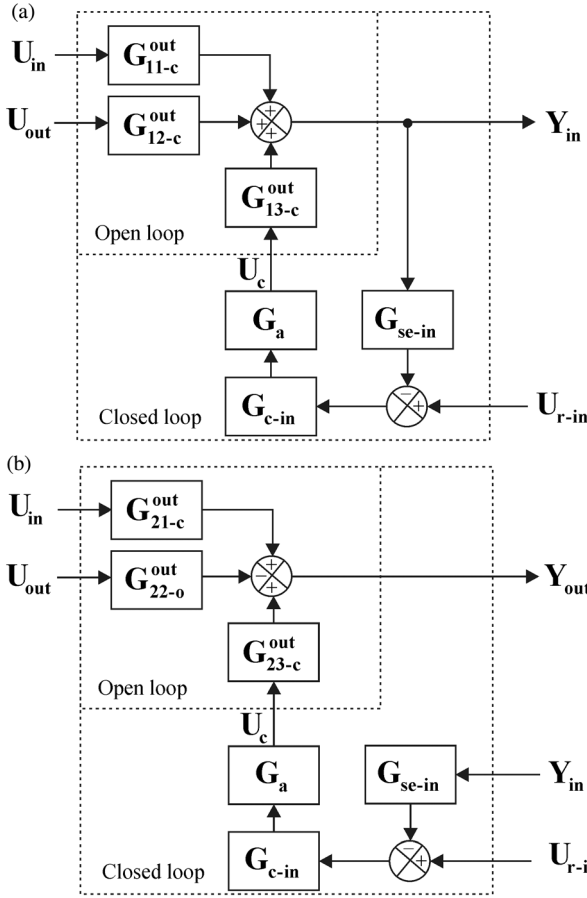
(a)

$\mathbf{U_{in}}$

$\mathbf{G^{out}_{11\text{-}c}}$

$\mathbf{U_{out}}$

$\mathbf{G^{out}_{12\text{-}c}}$

+ + +

$\mathbf{Y_{in}}$

$\mathbf{G^{out}_{13\text{-}c}}$

Open loop

$\mathbf{U_c}$

$\mathbf{G_a}$

$\mathbf{G_{se\text{-}in}}$

Closed loop

$\mathbf{G_{c\text{-}in}}$

− +

$\mathbf{U_{r\text{-}in}}$

(b)

$\mathbf{U_{in}}$

$\mathbf{G^{out}_{21\text{-}c}}$

$\mathbf{U_{out}}$

$\mathbf{G^{out}_{22\text{-}o}}$

+ − +

$\mathbf{Y_{out}}$

$\mathbf{G^{out}_{23\text{-}c}}$

Open loop

$\mathbf{U_c}$

$\mathbf{G_a}$

$\mathbf{G_{se\text{-}in}}$

$\mathbf{Y_{in}}$

Closed loop

$\mathbf{G_{c\text{-}in}}$

− +

$\mathbf{U_{r\text{-}i}}$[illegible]